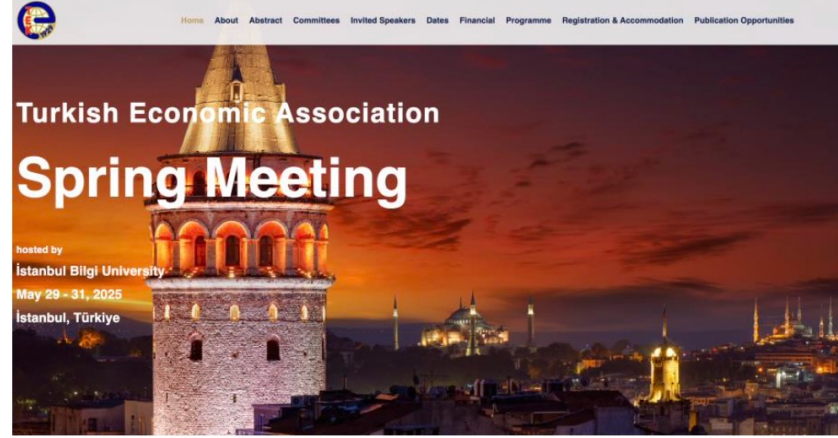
Home About Abstract Committees Invited Speakers Dates Financial Programme Registration & Accommodation Publication Opportunities

Turkish Economic Association

Spring Meeting

hosted by

İstanbul Bilgi University

May 29 - 31, 2025

İstanbul, Türkiye